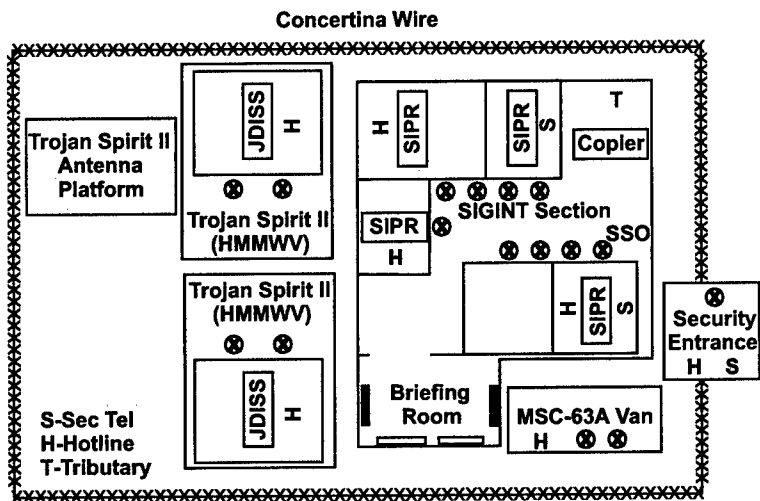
Concertina Wire

Trojan Spirit II Antenna Platform

JDISS
H

Trojan Spirit II (HMMWV)

Trojan Spirit II (HMMWV)

JDISS
H

H
SIPR

SIPR
S

T

Copier

SIPR
H

SIGINT Section

SSO

H
SIPR
S

Security Entrance
H S

Briefing Room

MSC-63A Van
H

S-Sec Tel
H-Hotline
T-Tributary